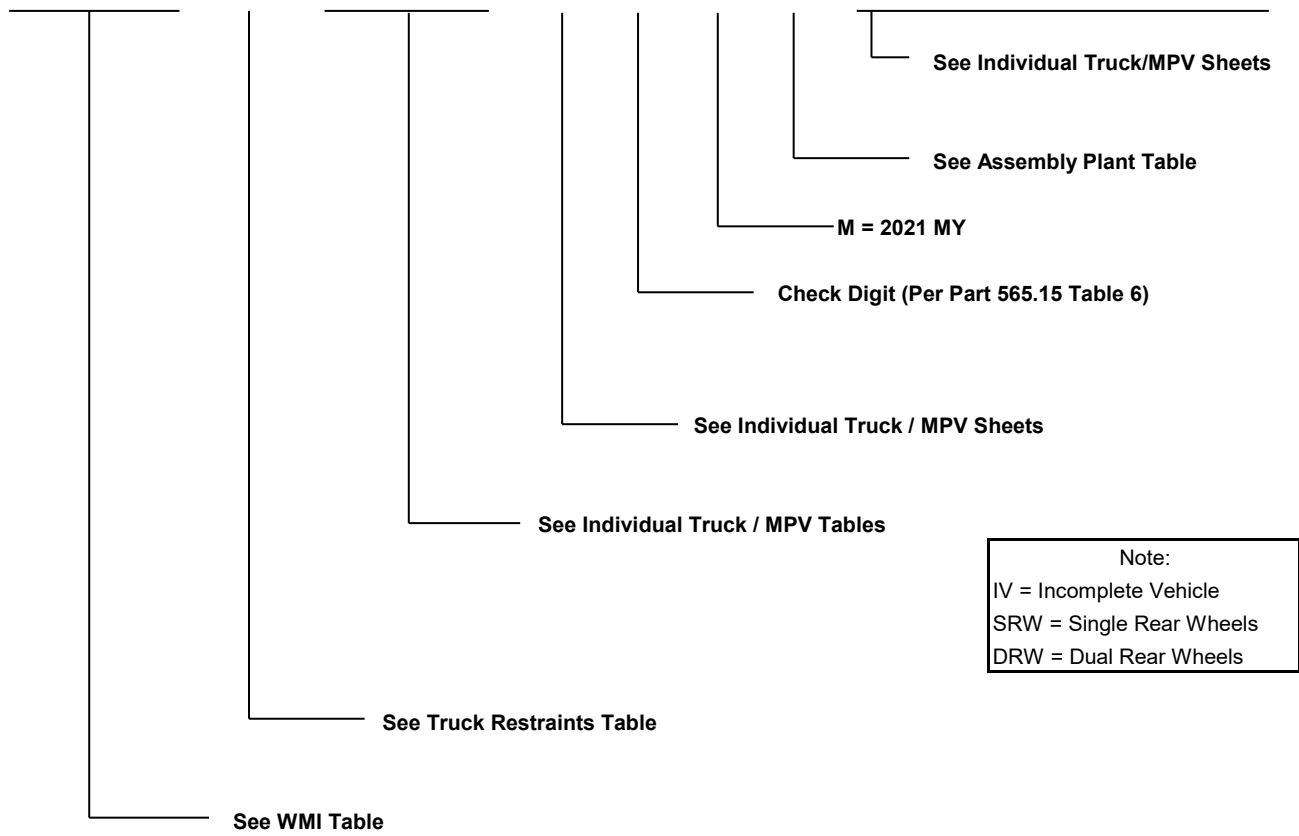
See Individual Truck/MPV Sheets

See Assembly Plant Table

M = 2021 MY

Check Digit (Per Part 565.15 Table 6)

See Individual Truck / MPV Sheets

See Individual Truck / MPV Tables

Note:
IV = Incomplete Vehicle
SRW = Single Rear Wheels
DRW = Dual Rear Wheels

See Truck Restraints Table

See WMI Table